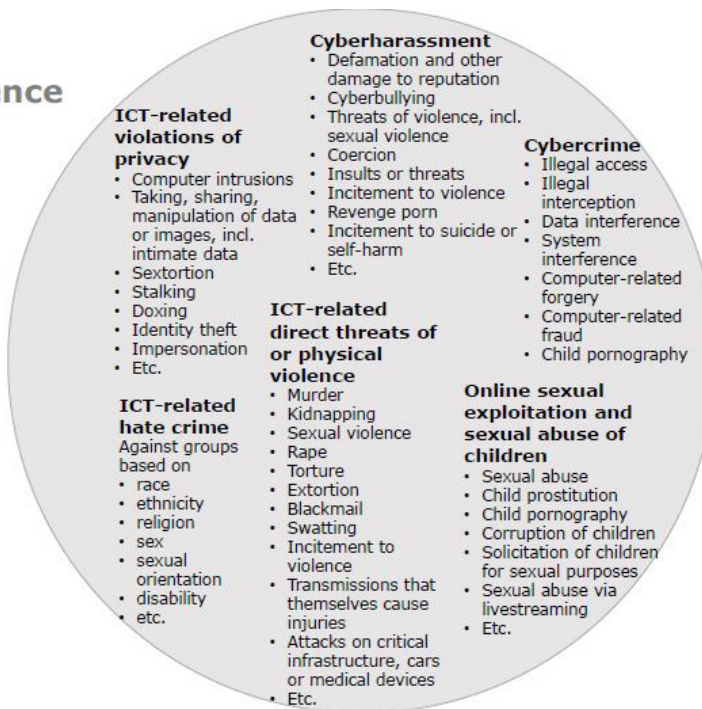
nce

Cyberharassment
• Defamation and other damage to reputation
• Cyberbullying
• Threats of violence, incl. sexual violence
• Coercion
• Insults or threats
• Incitement to violence
• Revenge porn
• Incitement to suicide or self-harm
• Etc.

ICT-related violations of privacy
• Computer intrusions
• Taking, sharing, manipulation of data or images, incl. intimate data
• Sextortion
• Stalking
• Doxing
• Identity theft
• Impersonation
• Etc.

Cybercrime
• Illegal access
• Illegal interception
• Data interference
• System interference
• Computer-related forgery
• Computer-related fraud
• Child pornography

ICT-related direct threats of or physical violence
• Murder
• Kidnapping
• Sexual violence
• Rape
• Torture
• Extortion
• Blackmail
• Swatting
• Incitement to violence
• Transmissions that themselves cause injuries
• Attacks on critical infrastructure, cars or medical devices
• Etc.

ICT-related hate crime
Against groups based on
• race
• ethnicity
• religion
• sex
• sexual orientation
• disability
• etc.

Online sexual exploitation and sexual abuse of children
• Sexual abuse
• Child prostitution
• Child pornography
• Corruption of children
• Solicitation of children for sexual purposes
• Sexual abuse via livestreaming
• Etc.